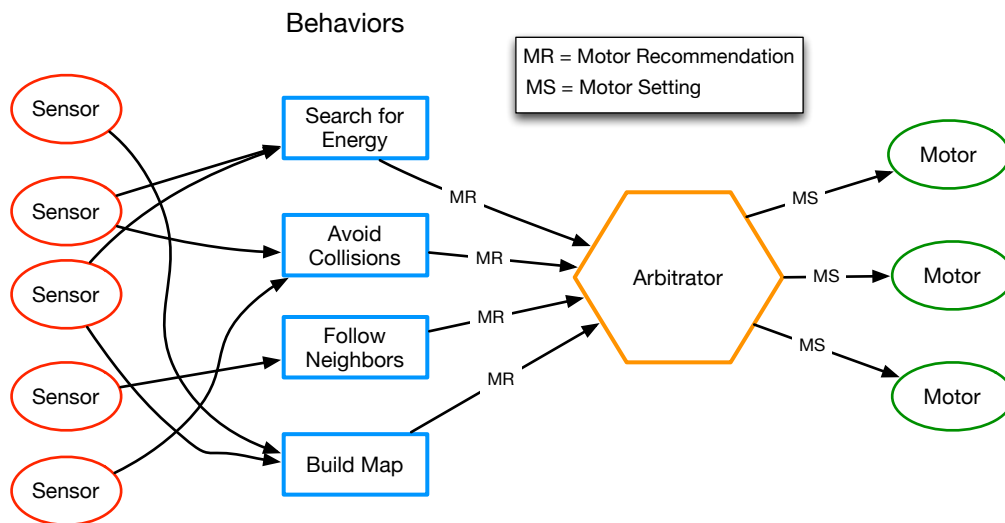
Behaviors

MR = Motor Recommendation
MS = Motor Setting

Sensor

Sensor

Sensor

Sensor

Sensor

Search for Energy

Avoid Collisions

Follow Neighbors

Build Map

MR

MR

MR

MR

Arbitrator

MS

MS

MS

Motor

Motor

Motor